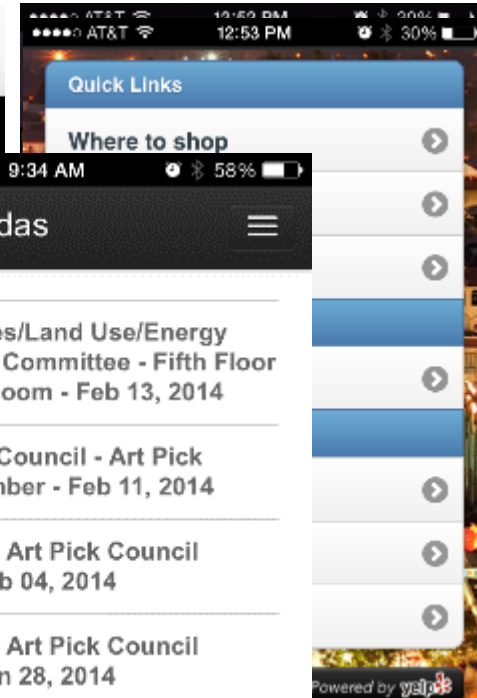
●●●●○ AT&T 12:53 PM 30%

●●●●○ AT&T 12:53 PM 30%

Quick Links

Where to shop

9:34 AM 58%

das

es/Land Use/Energy
Committee - Fifth Floor
oom - Feb 13, 2014

Council - Art Pick
nber - Feb 11, 2014

Art Pick Council
b 04, 2014

Art Pick Council
n 28, 2014

Powered by yelp